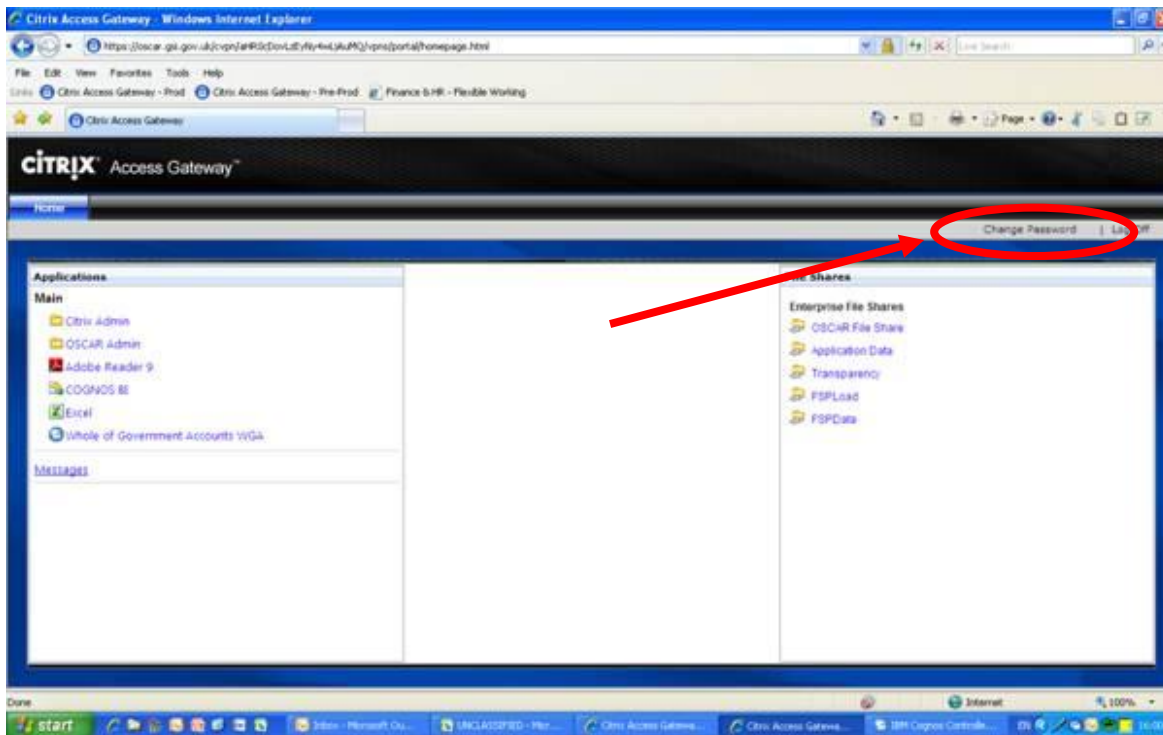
Citrix Access Gateway - Windows Internet Explorer

https://oscar.gsi.gov.uk/cvpn/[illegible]/vpns/portal/homepage.html

Live Search

File Edit View Favorites Tools Help

Links Citrix Access Gateway - Prod Citrix Access Gateway - Pre-Prod Finance & HR - Flexible Working

Citrix Access Gateway

Page Tools

CITRIX Access Gateway™

Home

Change Password | Log Off

Applications

Main

Citrix Admin

OSCAR Admin

Adobe Reader 9

COGNOS 8I

Excel

Whole of Government Accounts WGA

Messages

File Shares

Enterprise File Shares

OSCAR File Share

Application Data

Transparency

FSPLoad

FSPData

Done

Internet

100%

start

Inbox - Microsoft Ou...

UNCLASSIFIED - Micr...

Citrix Access Gatewa...

Citrix Access Gatewa...

IBM Cognos Controlle...

EN

16:00